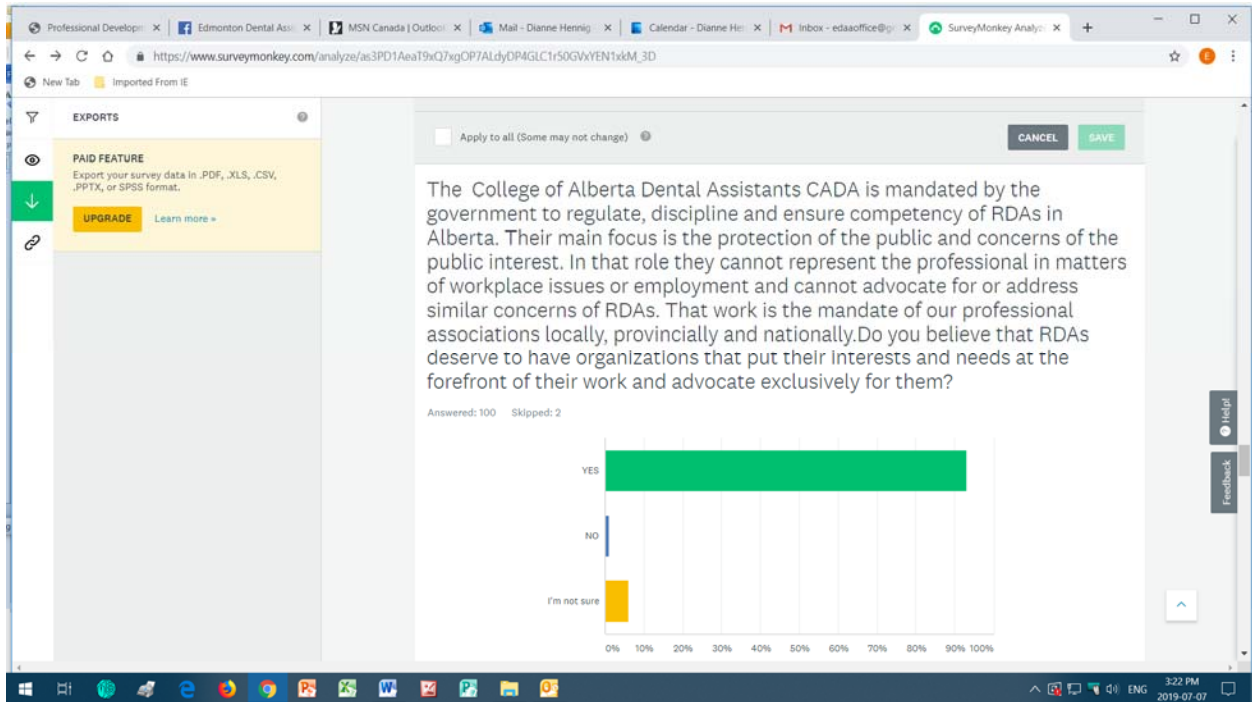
Professional Developm ×
Edmonton Dental Ass ×
MSN Canada | Outlool ×
Mail - Dianne Hennig ×
Calendar - Dianne He ×
Inbox - edaaoffice@g ×
SurveyMonkey Analyz ×
+

https://www.surveymonkey.com/analyze/as3PD1AeaT9xQ7xgOP7ALdyDP4GLC1r50GVxYEN1xkM_3D

New Tab
Imported From IE

EXPORTS

PAID FEATURE
Export your survey data in .PDF, .XLS, .CSV, .PPTX, or SPSS format.

UPGRADE
Learn more »

Apply to all (Some may not change)

CANCEL
SAVE

The College of Alberta Dental Assistants CADA is mandated by the government to regulate, discipline and ensure competency of RDAs in Alberta. Their main focus is the protection of the public and concerns of the public interest. In that role they cannot represent the professional in matters of workplace issues or employment and cannot advocate for or address similar concerns of RDAs. That work is the mandate of our professional associations locally, provincially and nationally.Do you believe that RDAs deserve to have organizations that put their interests and needs at the forefront of their work and advocate exclusively for them?

Answered: 100 Skipped: 2

YES

NO

I'm not sure

0% 10% 20% 30% 40% 50% 60% 70% 80% 90% 100%

Help!
Feedback

ENG
3:22 PM
2019-07-07